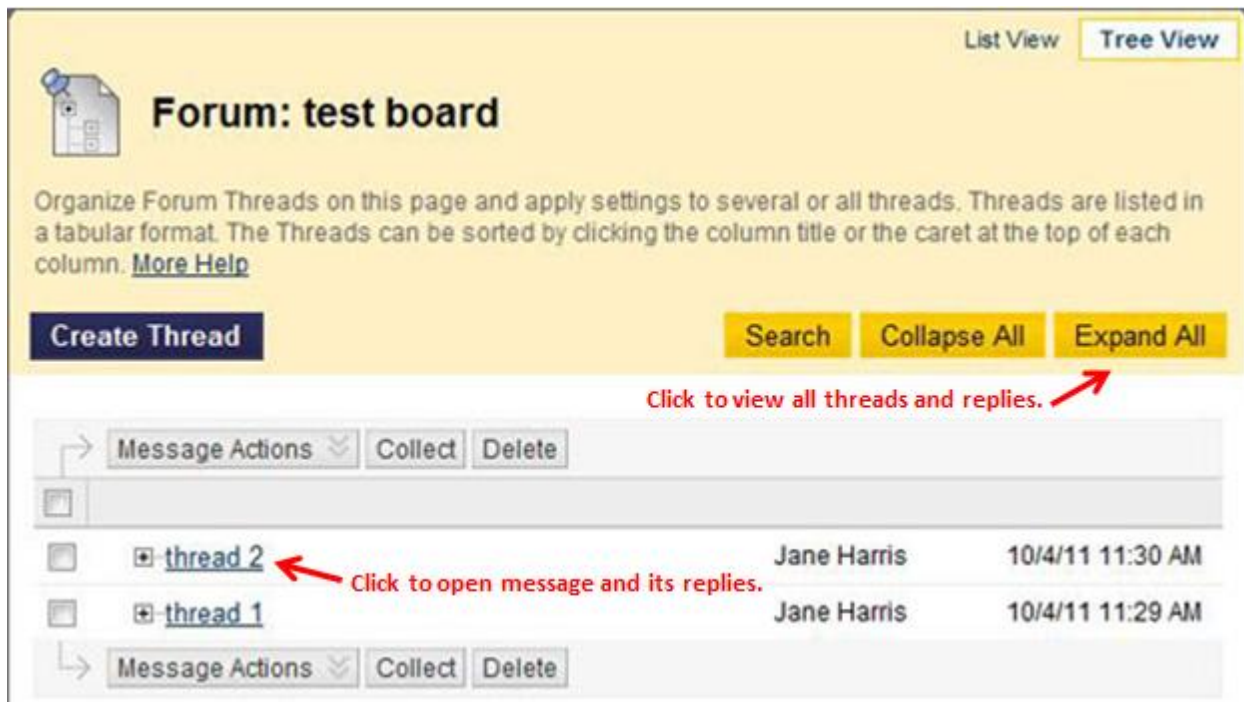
List View Tree View

Forum: test board

Organize Forum Threads on this page and apply settings to several or all threads. Threads are listed in a tabular format. The Threads can be sorted by clicking the column title or the caret at the top of each column. More Help

Create Thread

Search Collapse All Expand All

Click to view all threads and replies.

Message Actions Collect Delete

| | | | |
|---|---|---|---|
| | thread 2 | Jane Harris | 10/4/11 11:30 AM |
| | thread 1 | Jane Harris | 10/4/11 11:29 AM |

Click to open message and its replies.

Message Actions Collect Delete